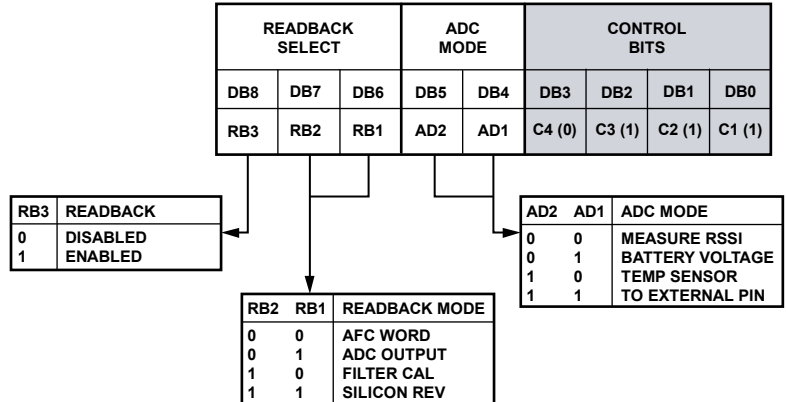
| READBACK SELECT | | | ADC MODE | | CONTROL BITS | | | |
|---|---|---|---|---|---|---|---|---|
| DB8 | DB7 | DB6 | DB5 | DB4 | DB3 | DB2 | DB1 | DB0 |
| RB3 | RB2 | RB1 | AD2 | AD1 | C4 (0) | C3 (1) | C2 (1) | C1 (1) |

| RB3 | READBACK |
|---|---|
| 0 | DISABLED |
| 1 | ENABLED |

| AD2 | AD1 | ADC MODE |
|---|---|---|
| 0 | 0 | MEASURE RSSI |
| 0 | 1 | BATTERY VOLTAGE |
| 1 | 0 | TEMP SENSOR |
| 1 | 1 | TO EXTERNAL PIN |

| RB2 | RB1 | READBACK MODE |
|---|---|---|
| 0 | 0 | AFC WORD |
| 0 | 1 | ADC OUTPUT |
| 1 | 0 | FILTER CAL |
| 1 | 1 | SILICON REV |